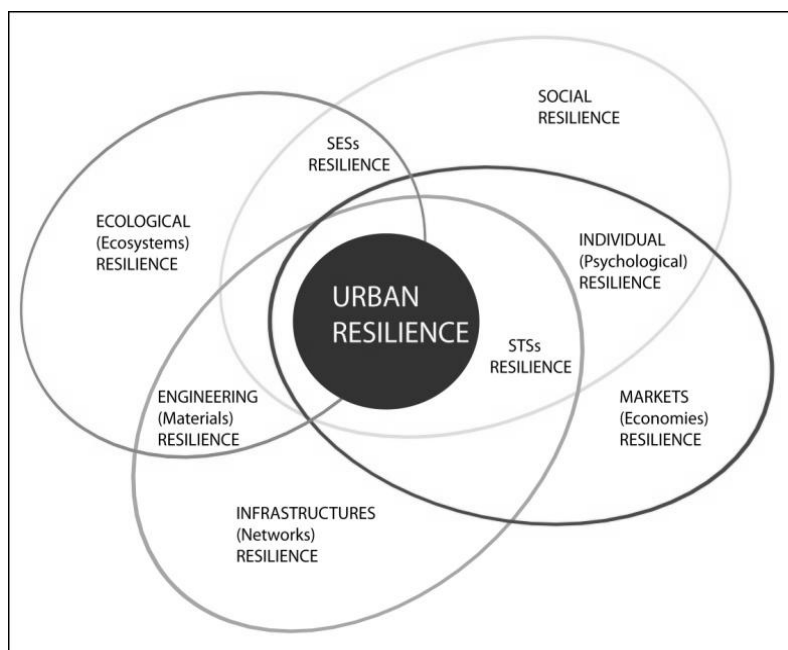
SOCIAL
RESILIENCE

SESs
RESILIENCE

ECOLOGICAL
(Ecosystems)
RESILIENCE

INDIVIDUAL
(Psychological)
RESILIENCE

URBAN
RESILIENCE

STSs
RESILIENCE

MARKETS
(Economies)
RESILIENCE

ENGINEERING
(Materials)
RESILIENCE

INFRASTRUCTURES
(Networks)
RESILIENCE